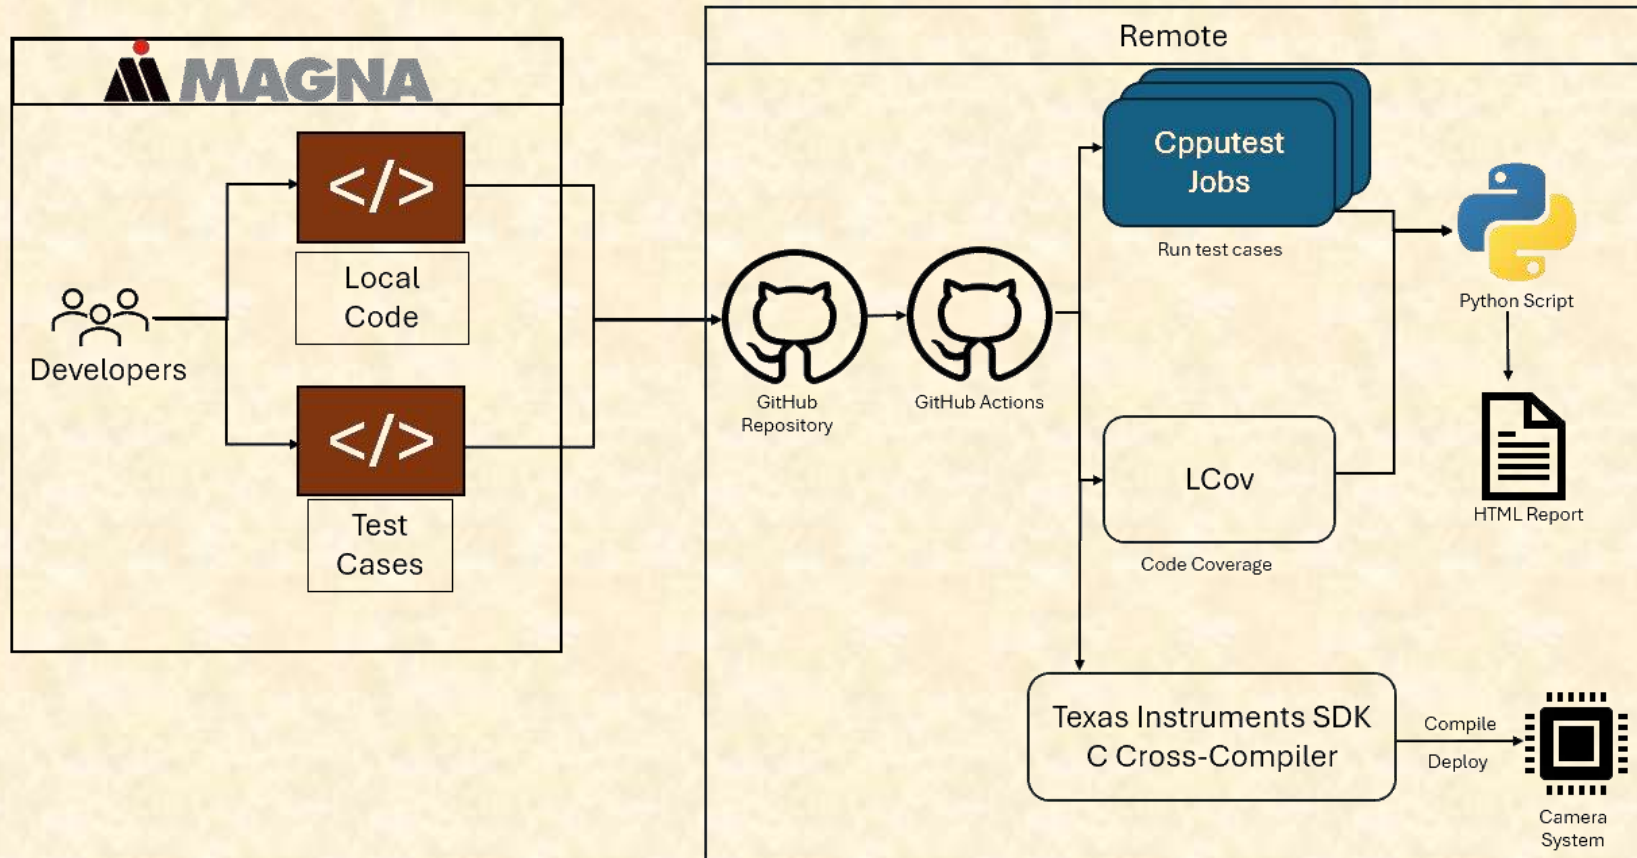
MAGNA

Developers

</>

Local Code

</>

Test Cases

Remote

GitHub Repository

GitHub Actions

Cpputest Jobs

Run test cases

Python Script

HTML Report

LCov

Code Coverage

Texas Instruments SDK C Cross-Compiler

Compile

Deploy

Camera System